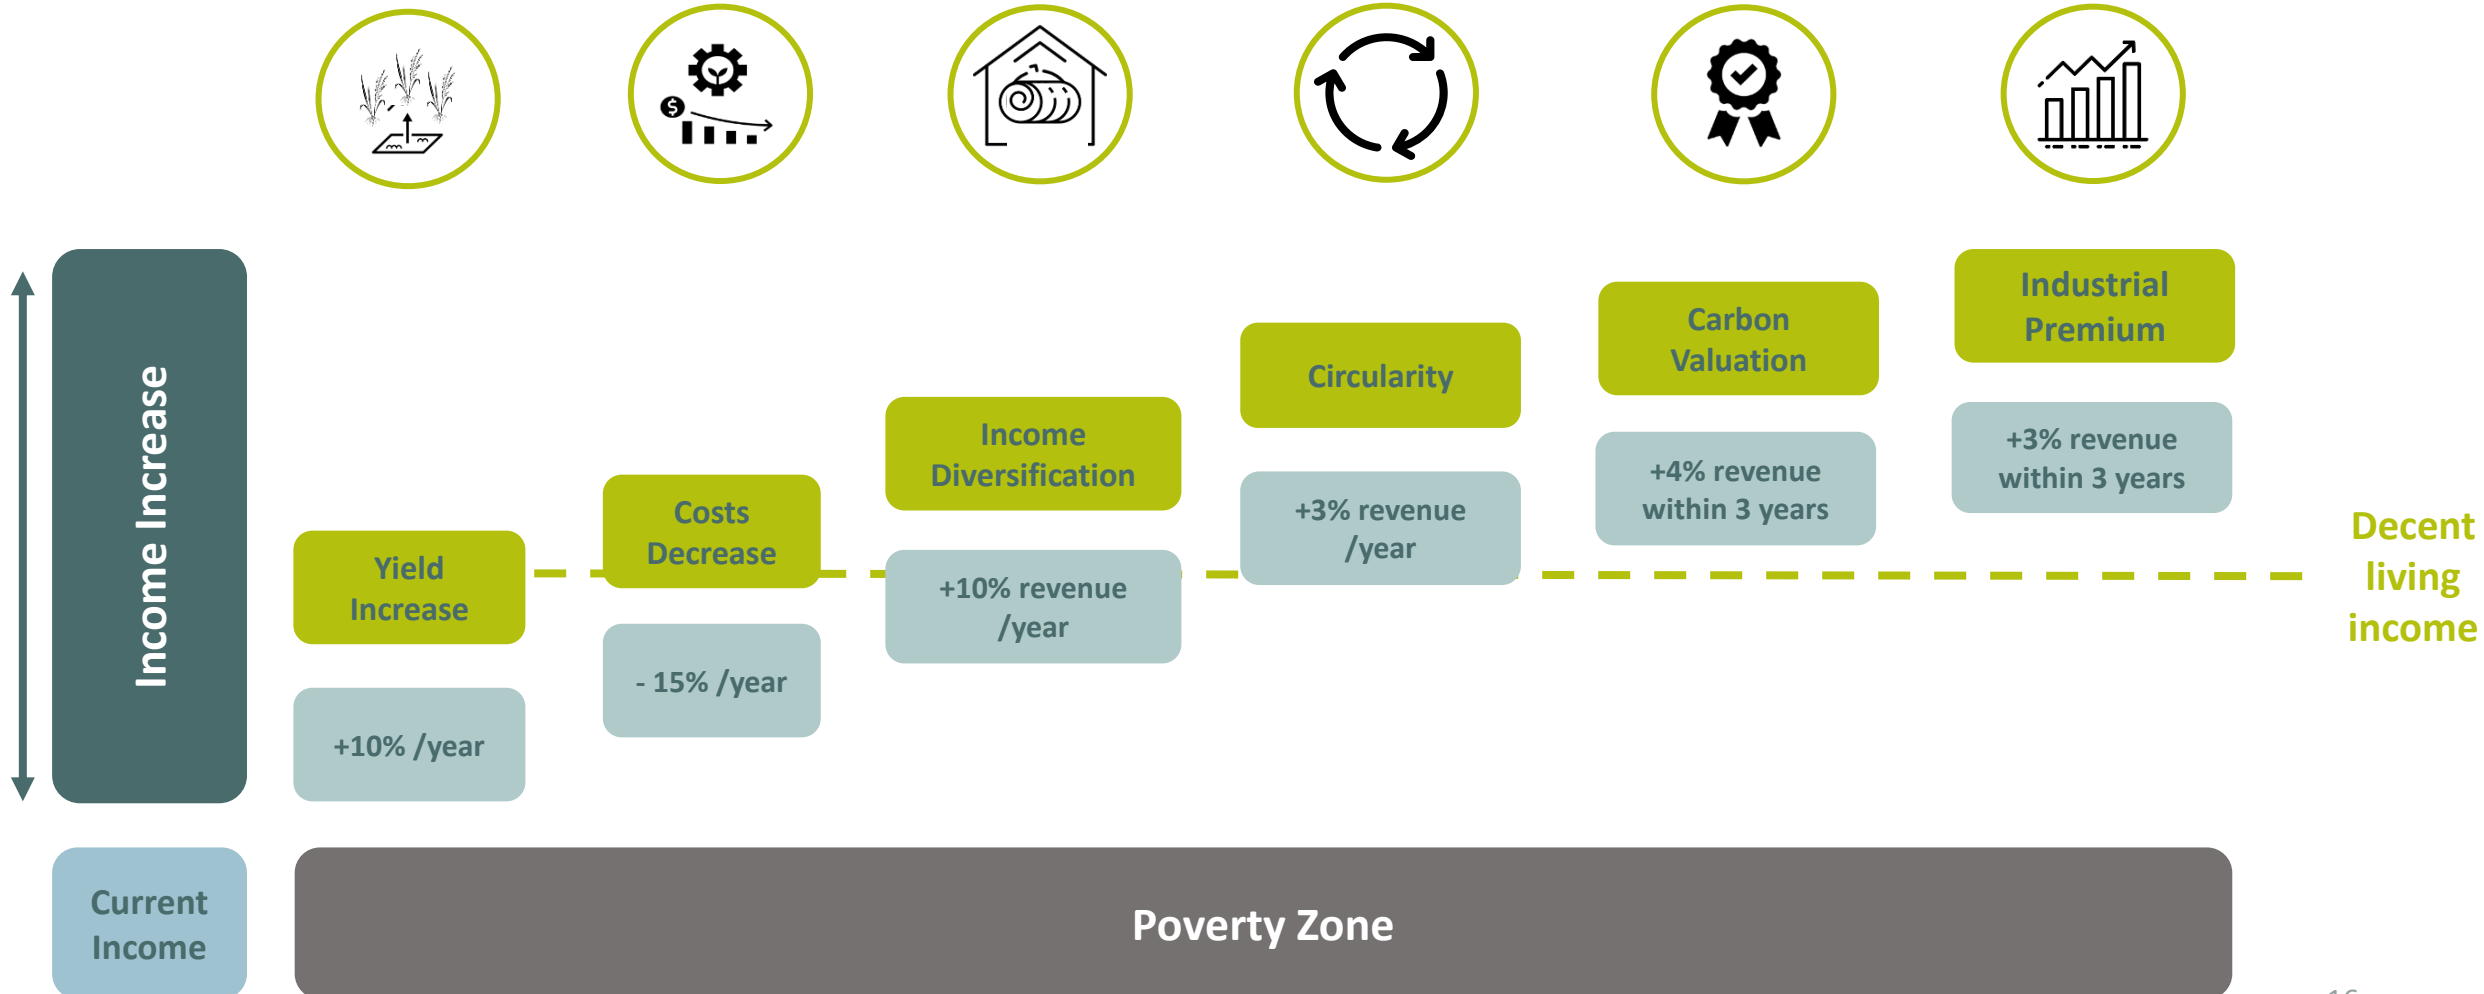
Income Increase

Yield Increase

+10% /year

Costs Decrease

- 15% /year

Income Diversification

+10% revenue /year

Circularity

+3% revenue /year

Carbon Valuation

+4% revenue within 3 years

Industrial Premium

+3% revenue within 3 years

Decent living income

Current Income

Poverty Zone